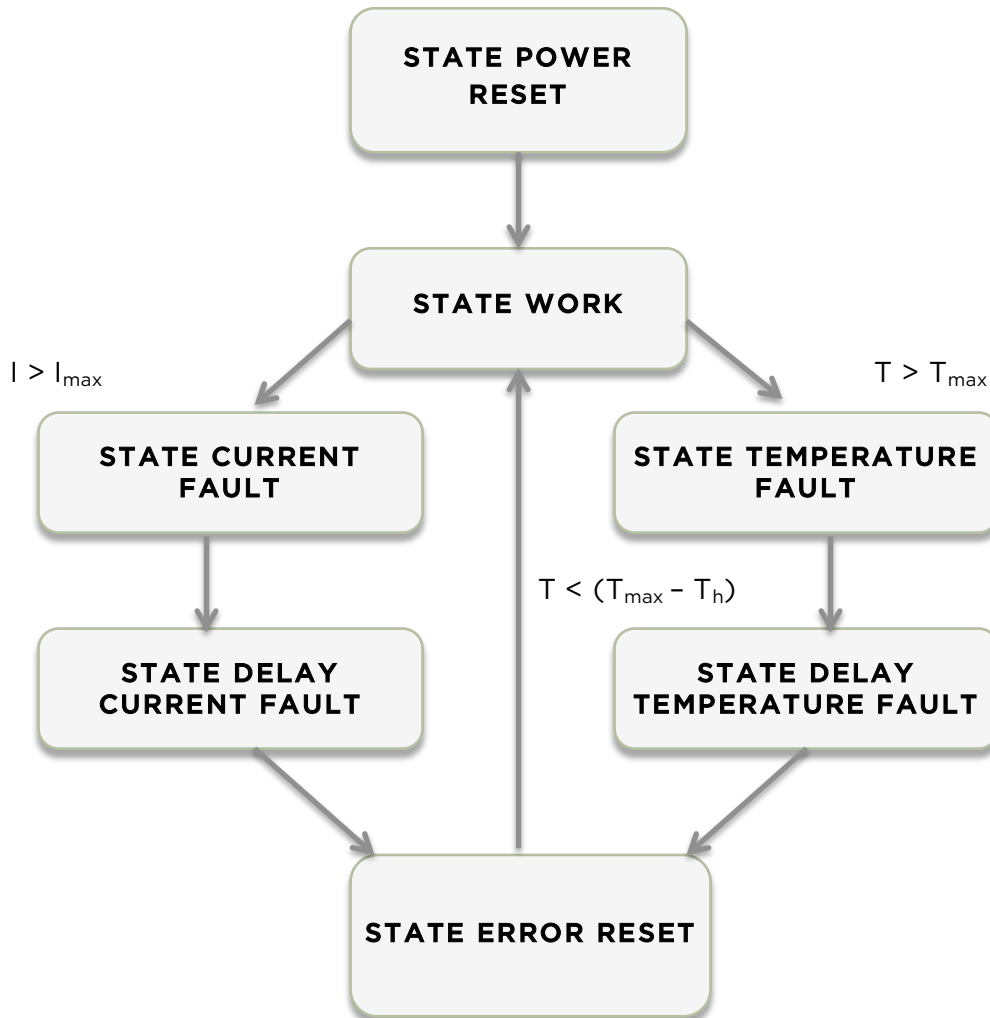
STATE POWER RESET

STATE WORK

$I > I_{max}$

$T > T_{max}$

STATE CURRENT FAULT

STATE TEMPERATURE FAULT

$T < (T_{max} - T_h)$

STATE DELAY CURRENT FAULT

STATE DELAY TEMPERATURE FAULT

STATE ERROR RESET